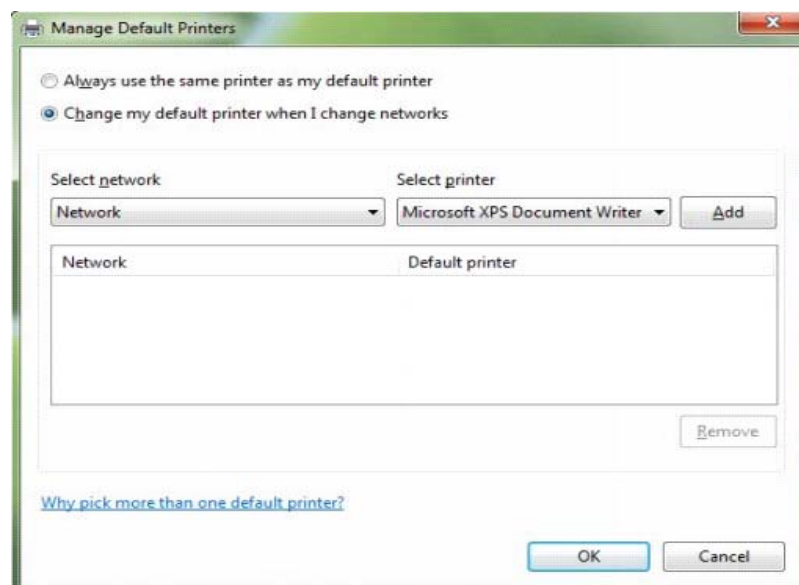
Manage Default Printers

Always use the same printer as my default printer

Change my default printer when I change networks

Select network

Network

Select printer

Microsoft XPS Document Writer

Add

| Network | Default printer |
|---|---|

Remove

Why pick more than one default printer?

OK

Cancel